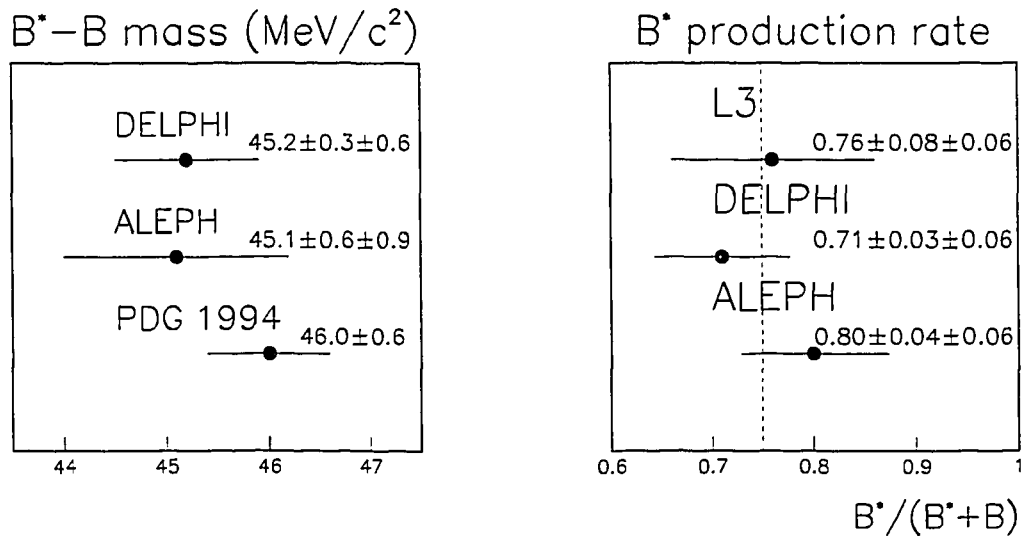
$B^*-B$ mass $(MeV/c^2)$

DELPHI $45.2\pm0.3\pm0.6$

ALEPH $45.1\pm0.6\pm0.9$

PDG 1994 $46.0\pm0.6$

44 45 46 47

$B^*$ production rate

L3 $0.76\pm0.08\pm0.06$

DELPHI $0.71\pm0.03\pm0.06$

ALEPH $0.80\pm0.04\pm0.06$

0.6 0.7 0.8 0.9 1

$B^*/(B^*+B)$